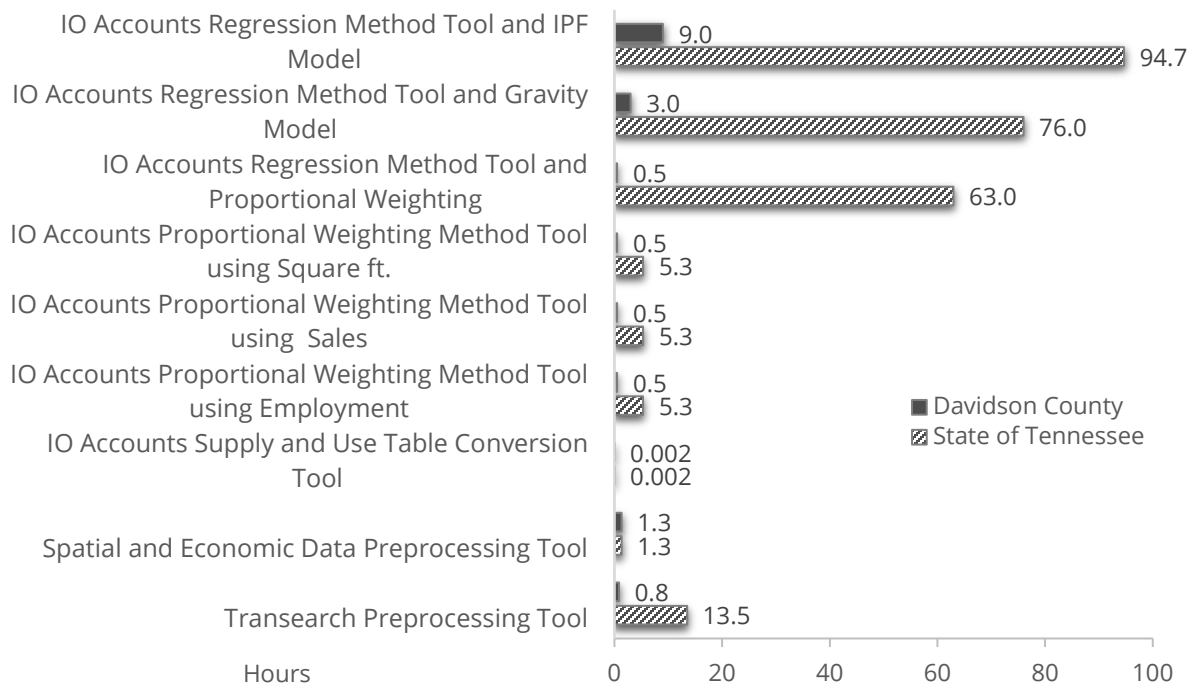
IO Accounts Regression Method Tool and IPF Model
9.0
94.7

IO Accounts Regression Method Tool and Gravity Model
3.0
76.0

IO Accounts Regression Method Tool and Proportional Weighting
0.5
63.0

IO Accounts Proportional Weighting Method Tool using Square ft.
0.5
5.3

IO Accounts Proportional Weighting Method Tool using Sales
0.5
5.3

IO Accounts Proportional Weighting Method Tool using Employment
0.5
5.3

IO Accounts Supply and Use Table Conversion Tool
0.002
0.002

Spatial and Economic Data Preprocessing Tool
1.3
1.3

Transearch Preprocessing Tool
0.8
13.5

Davidson County
State of Tennessee

Hours
0 20 40 60 80 100